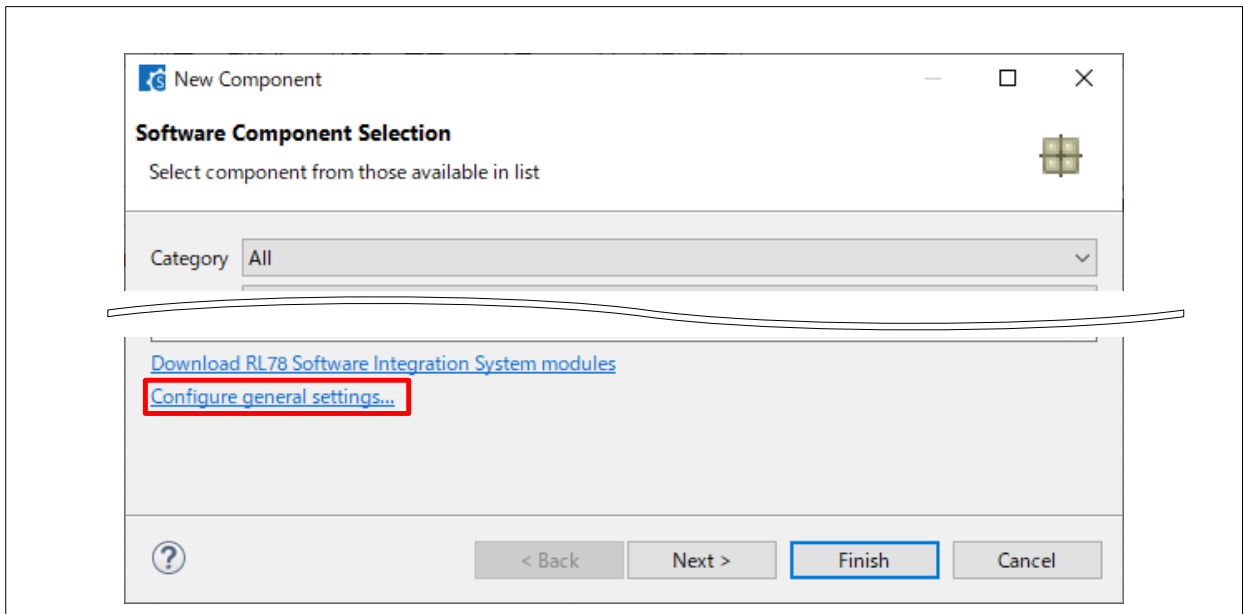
New Component

Software Component Selection

Select component from those available in list

Category All

Download RL78 Software Integration System modules

Configure general settings...

?

< Back

Next >

Finish

Cancel